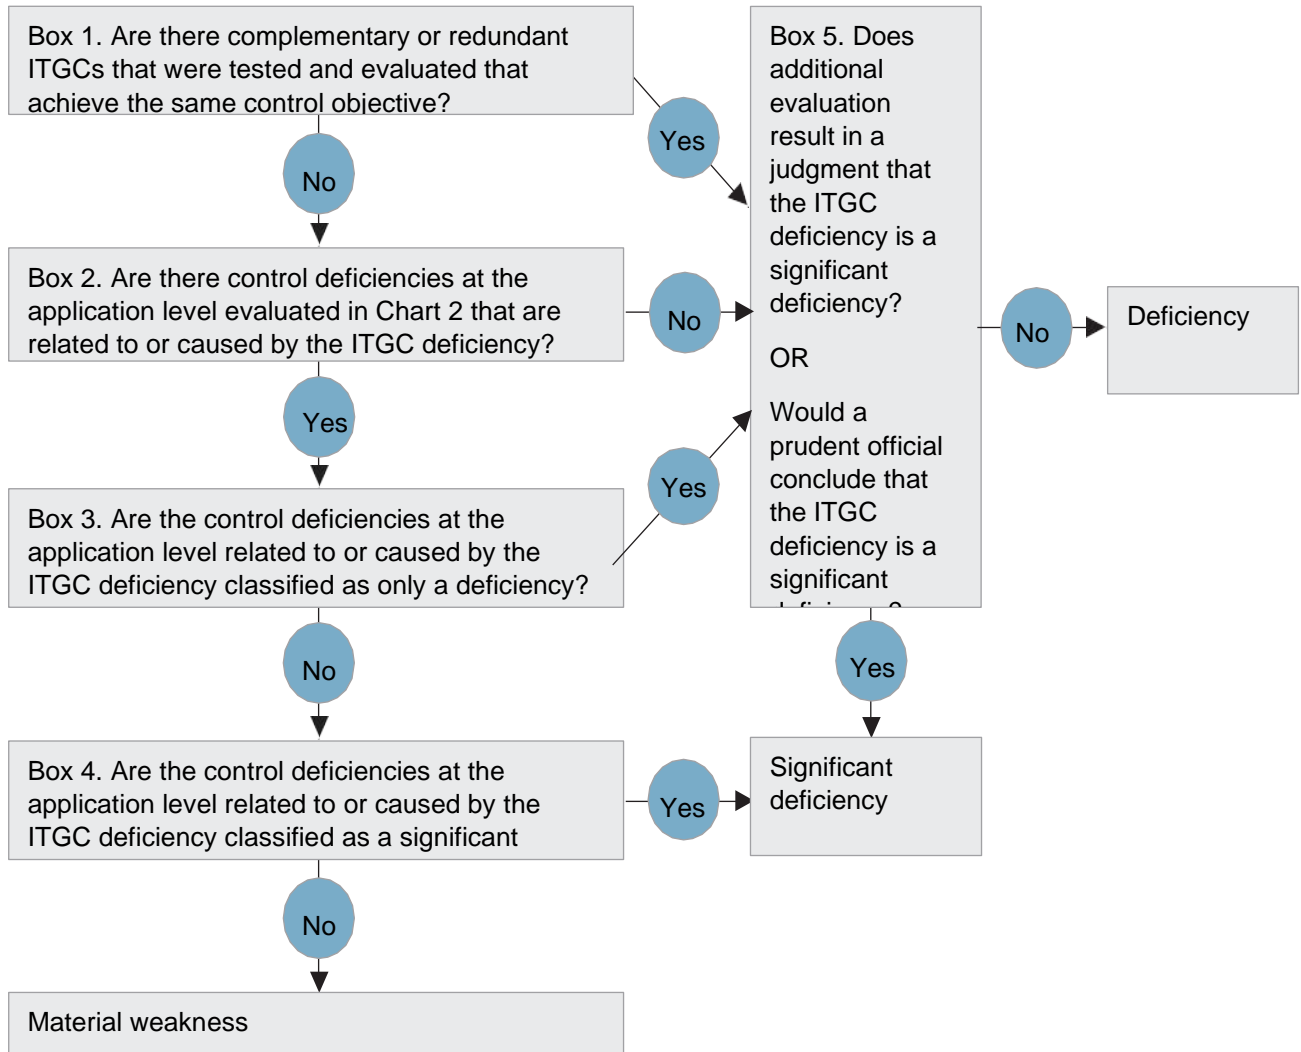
Box 1. Are there complementary or redundant ITGCs that were tested and evaluated that achieve the same control objective?

No

Yes

Box 2. Are there control deficiencies at the application level evaluated in Chart 2 that are related to or caused by the ITGC deficiency?

No

Yes

Box 3. Are the control deficiencies at the application level related to or caused by the ITGC deficiency classified as only a deficiency?

Yes

No

Box 4. Are the control deficiencies at the application level related to or caused by the ITGC deficiency classified as a significant

Yes

No

Material weakness

Box 5. Does additional evaluation result in a judgment that the ITGC deficiency is a significant deficiency?

OR

Would a prudent official conclude that the ITGC deficiency is a significant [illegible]

No

Deficiency

Yes

Significant deficiency